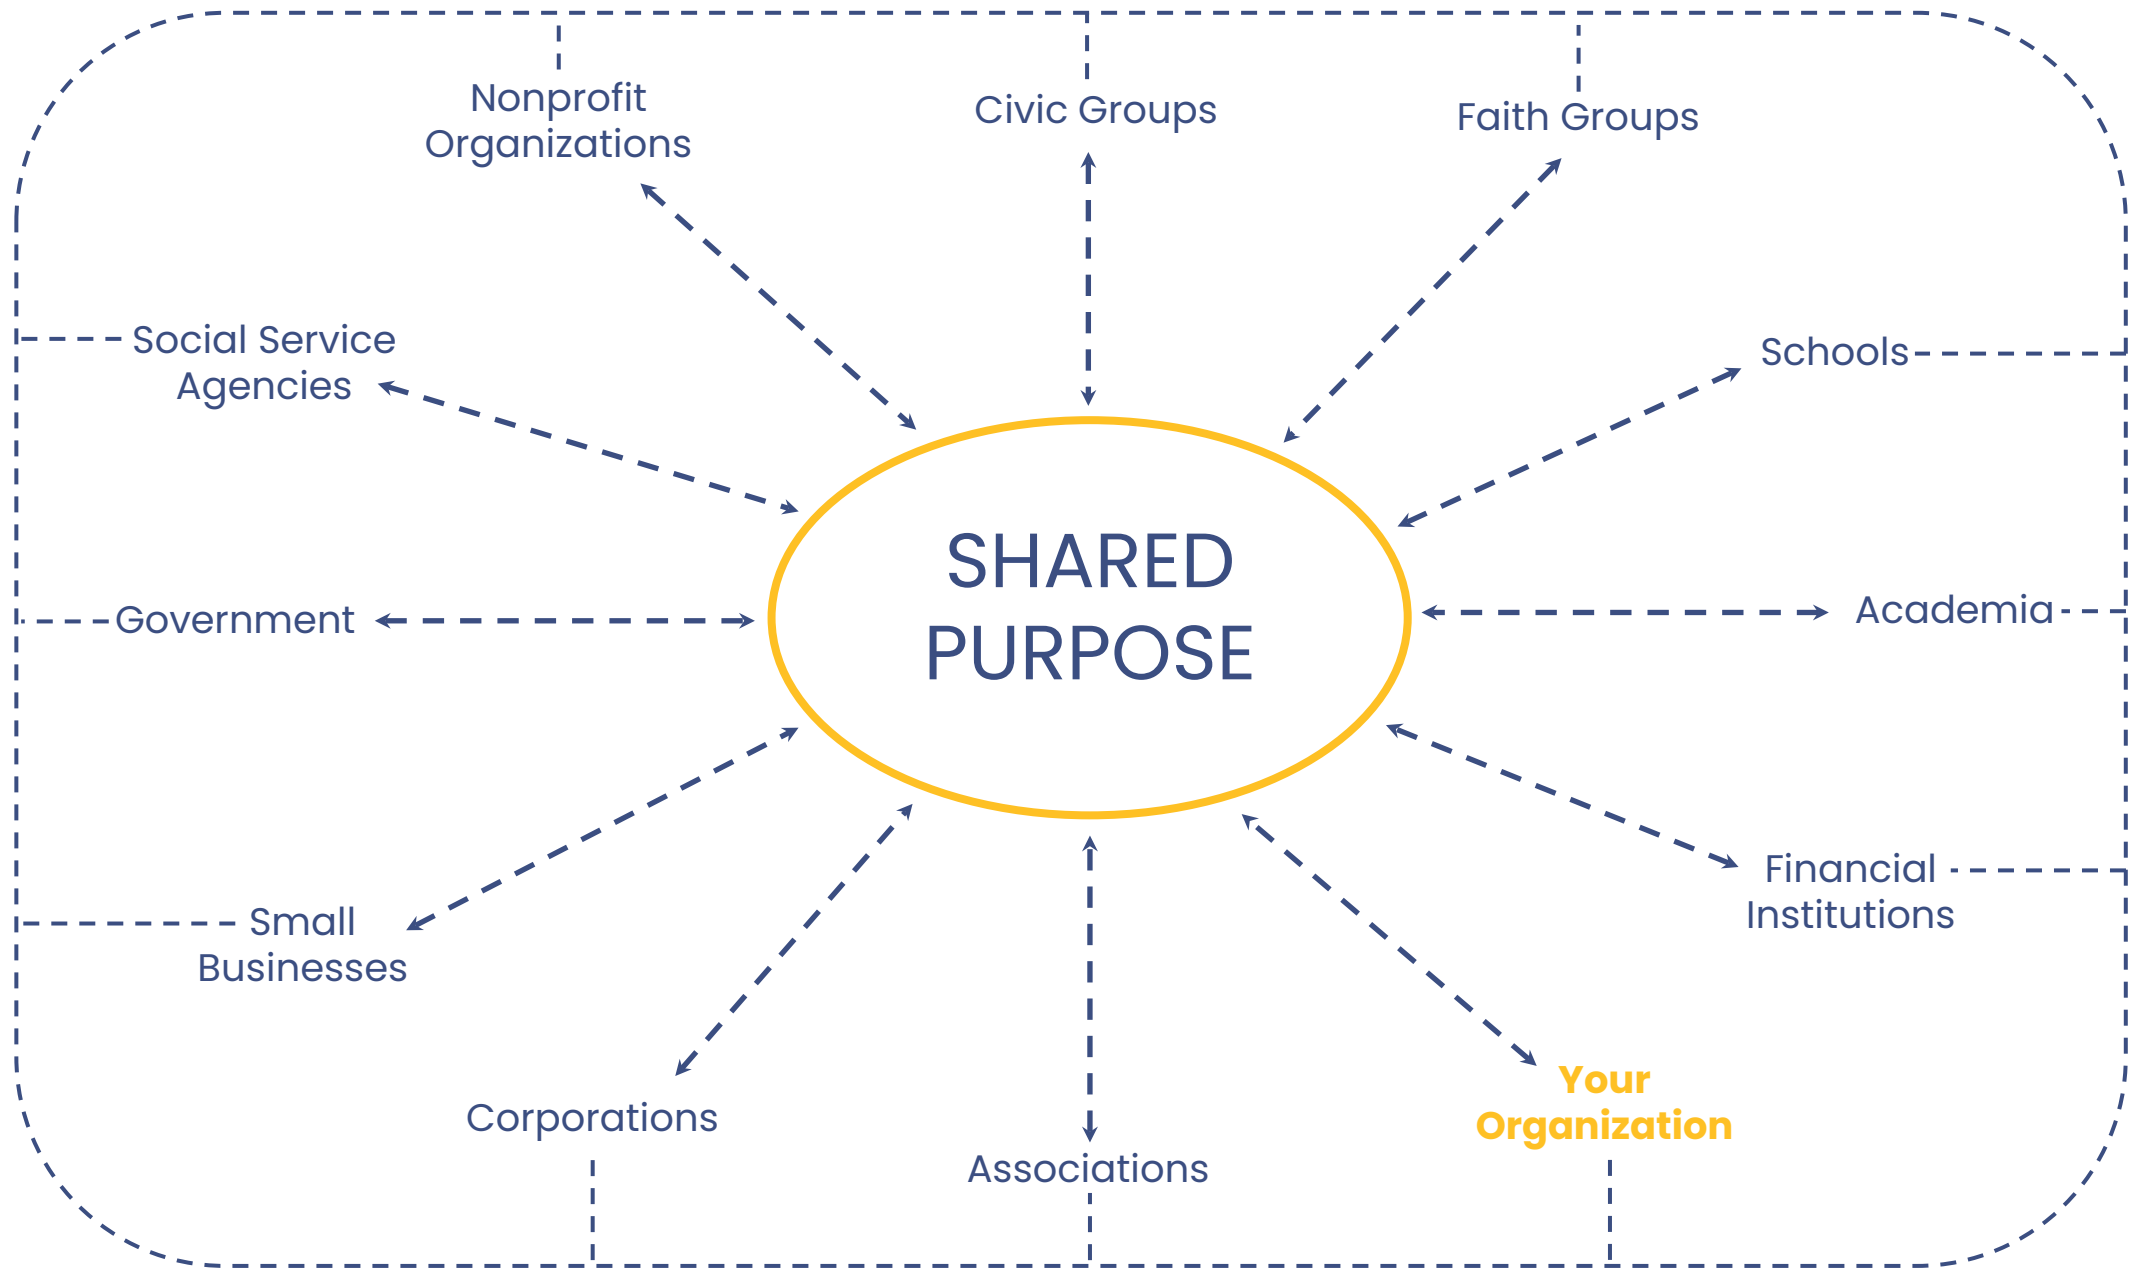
Nonprofit Organizations

Civic Groups

Faith Groups

Social Service Agencies

Schools

SHARED PURPOSE

Government

Academia

Small Businesses

Financial Institutions

Corporations

Associations

Your Organization